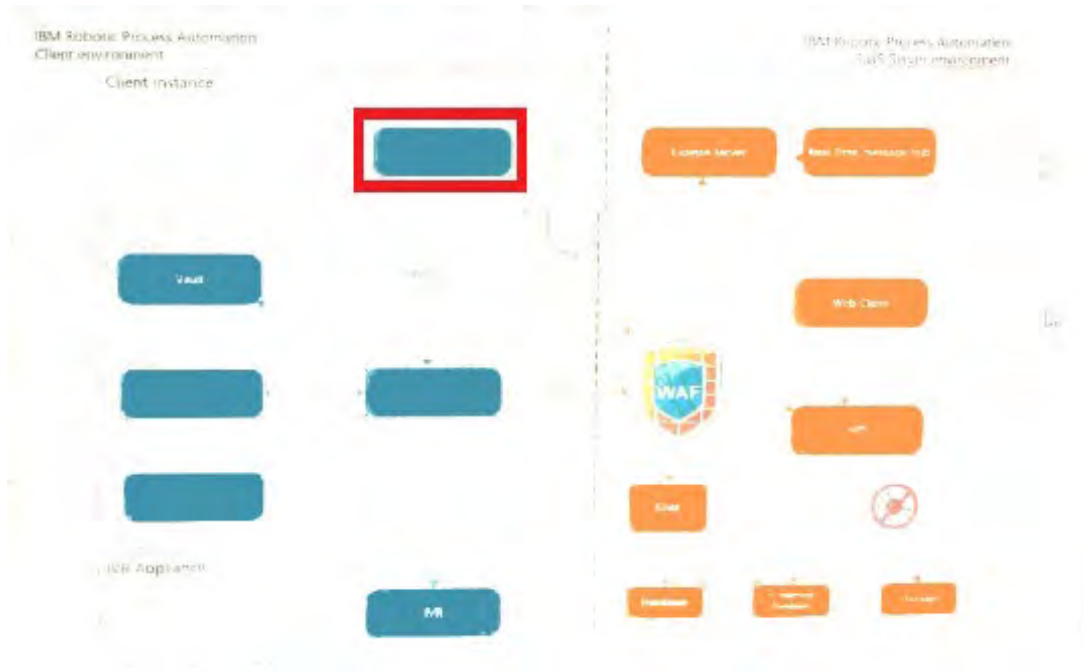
IBM Robotic Process Automation
Client environment

Client instance

Vault

IVR Appliance

IVR

IBM Robotic Process Automation
SaaS Shared environment

License Server

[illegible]

Web Client

WAF

API

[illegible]

Database

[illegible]

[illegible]